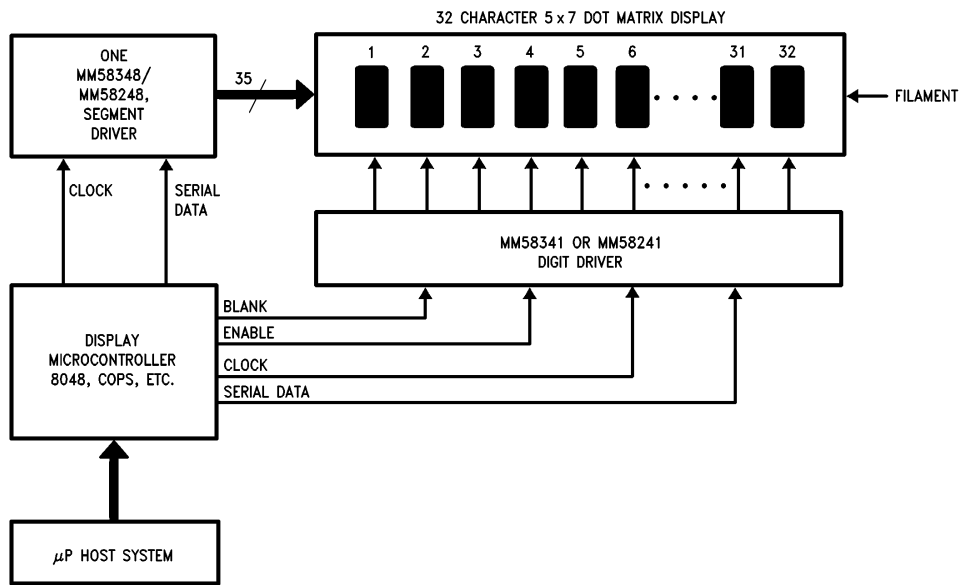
32 CHARACTER 5 x 7 DOT MATRIX DISPLAY

ONE MM58348/ MM58248, SEGMENT DRIVER

35

1 2 3 4 5 6 31 32

FILAMENT

CLOCK

SERIAL DATA

MM58341 OR MM58241 DIGIT DRIVER

BLANK

ENABLE

CLOCK

SERIAL DATA

DISPLAY MICROCONTROLLER 8048, COPS, ETC.

$\mu$P HOST SYSTEM